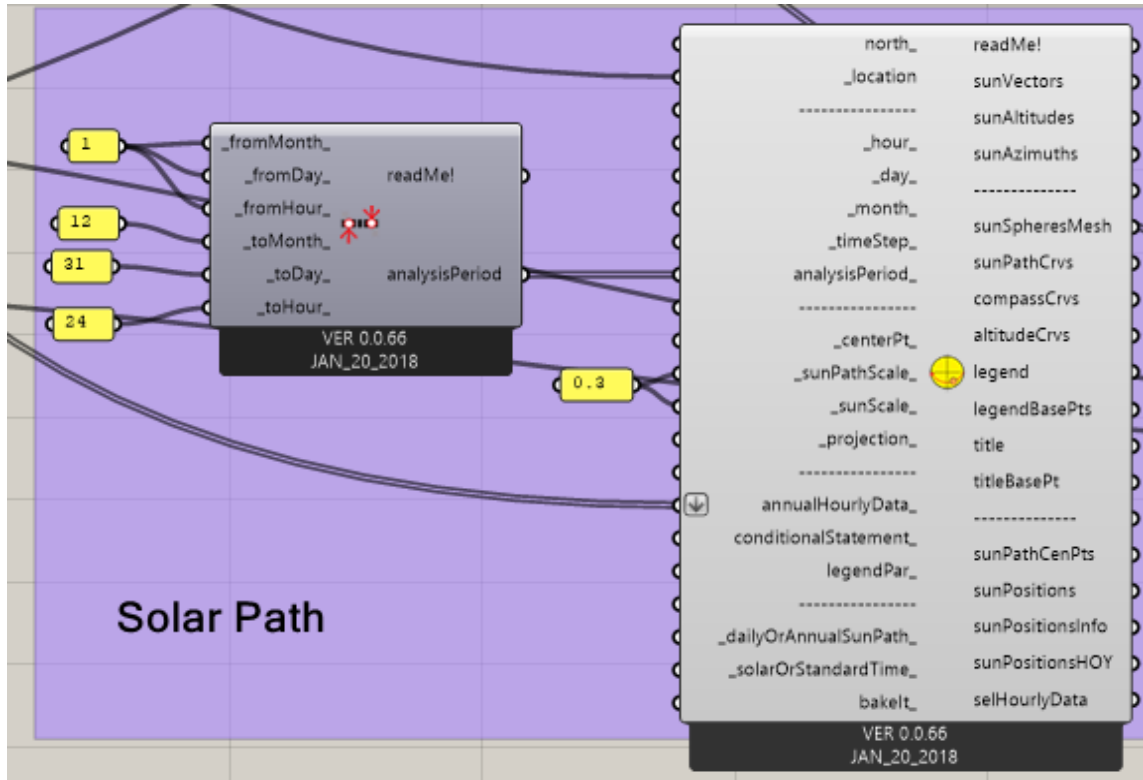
1
12
31
24

_fromMonth_
_fromDay_
_fromHour_
_toMonth_
_toDay_
_toHour_
readMe!
analysisPeriod
VER 0.0.66
JAN_20_2018

0.3

north_
_location
----------------
_hour_
_day_
_month_
_timeStep_
analysisPeriod_
----------------
_centerPt_
_sunPathScale_
_sunScale_
_projection_
----------------
annualHourlyData_
conditionalStatement_
legendPar_
----------------
_dailyOrAnnualSunPath_
_solarOrStandardTime_
bakeIt_

readMe!
sunVectors
sunAltitudes
sunAzimuths
--------------
sunSpheresMesh
sunPathCrvs
compassCrvs
altitudeCrvs
legend
legendBasePts
title
titleBasePt
--------------
sunPathCenPts
sunPositions
sunPositionsInfo
sunPositionsHOY
selHourlyData
VER 0.0.66
JAN_20_2018

Solar Path